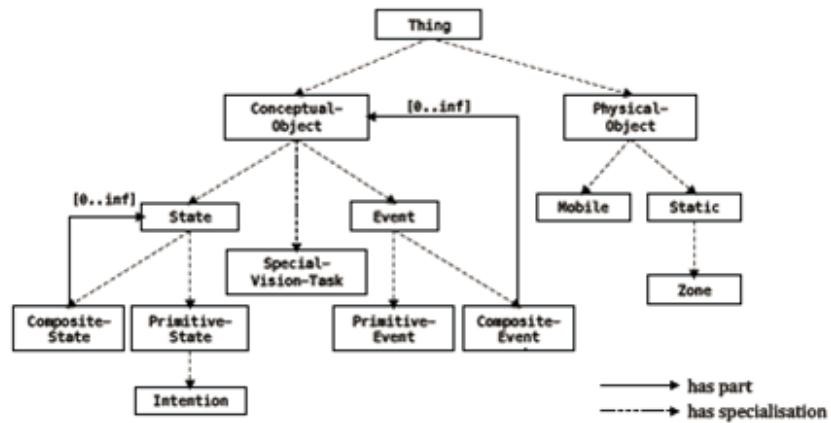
Thing

Conceptual-Object

[0..inf]

Physical-Object

[0..inf]

State

Event

Mobile

Static

Special-Vision-Task

Zone

Composite-State

Primitive-State

Primitive-Event

Composite-Event

Intention

has part

has specialisation